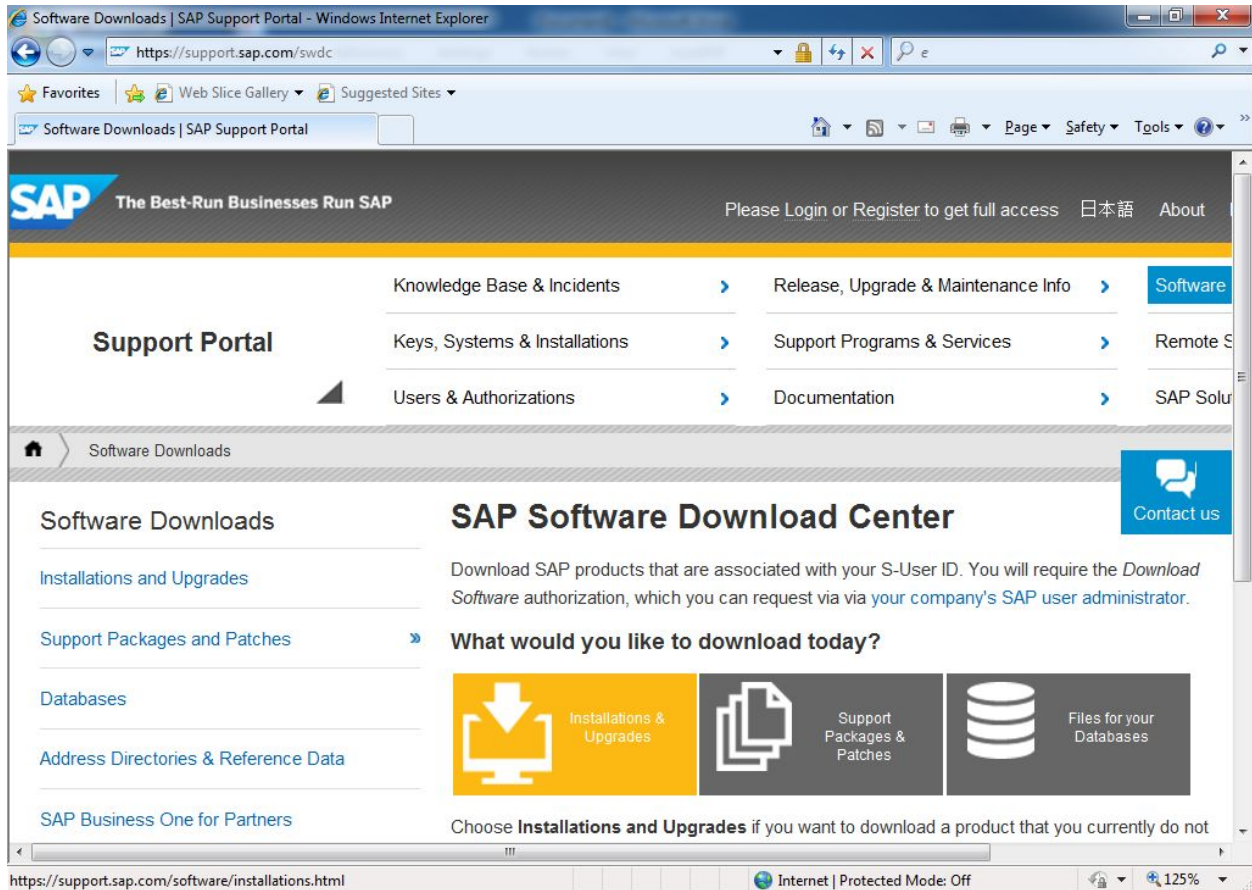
Software Downloads | SAP Support Portal - Windows Internet Explorer

https://support.sap.com/swdc

Favorites | Web Slice Gallery ▾ | Suggested Sites ▾

Software Downloads | SAP Support Portal

Page ▾ Safety ▾ Tools ▾

SAP The Best-Run Businesses Run SAP

Please Login or Register to get full access 日本語 About

Support Portal

Knowledge Base & Incidents ›
Keys, Systems & Installations ›
Users & Authorizations ›
Release, Upgrade & Maintenance Info ›
Support Programs & Services ›
Documentation ›
Software
Remote S
SAP Solu

Software Downloads

Contact us

Software Downloads

Installations and Upgrades

Support Packages and Patches »

Databases

Address Directories & Reference Data

SAP Business One for Partners

SAP Software Download Center

Download SAP products that are associated with your S-User ID. You will require the *Download Software* authorization, which you can request via via your company's SAP user administrator.

What would you like to download today?

Installations & Upgrades

Support Packages & Patches

Files for your Databases

Choose **Installations and Upgrades** if you want to download a product that you currently do not

https://support.sap.com/software/installations.html

Internet | Protected Mode: Off

125%